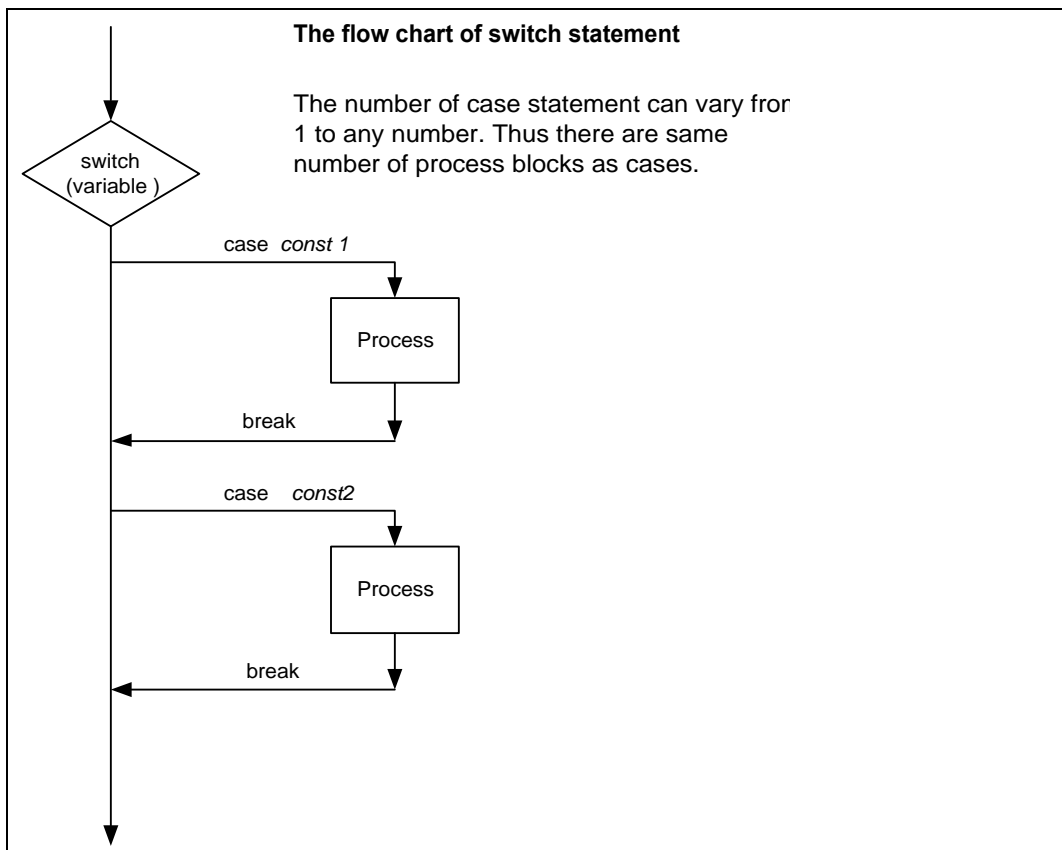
The flow chart of switch statement

The number of case statement can vary fror 1 to any number. Thus there are same number of process blocks as cases.

switch (variable )

case *const 1*

Process

break

case *const2*

Process

break